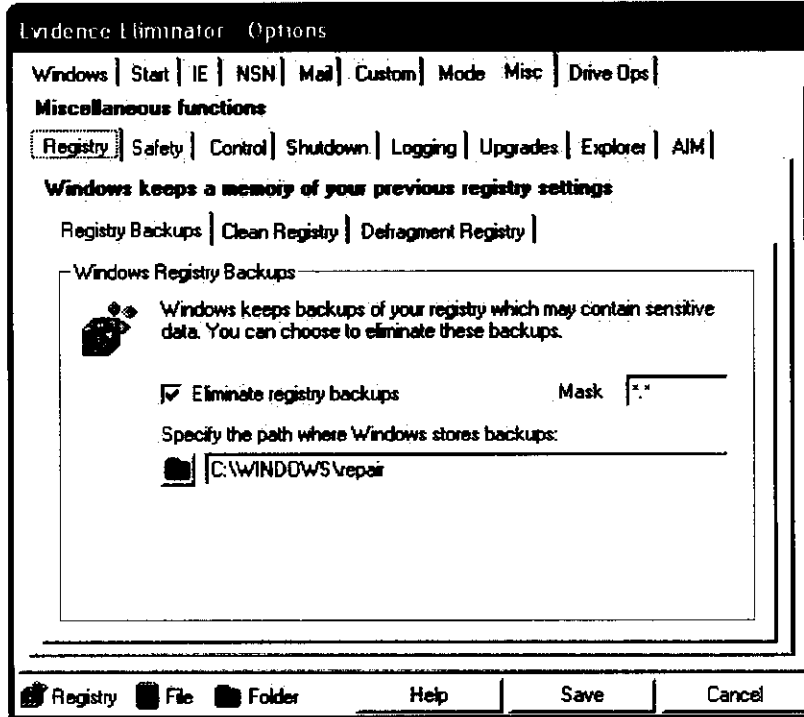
Evidence Eliminator Options

Windows | Start | IE | NSN | Mail | Custom | Mode | Misc | Drive Ops |

Miscellaneous functions

Registry | Safety | Control | Shutdown | Logging | Upgrades | Explorer | AIM |

Windows keeps a memory of your previous registry settings

Registry Backups | Clean Registry | Defragment Registry |

Windows Registry Backups

Windows keeps backups of your registry which may contain sensitive data. You can choose to eliminate these backups.

☑ Eliminate registry backups

Mask *.*

Specify the path where Windows stores backups:

C:\WINDOWS\repair

Registry File Folder Help Save Cancel